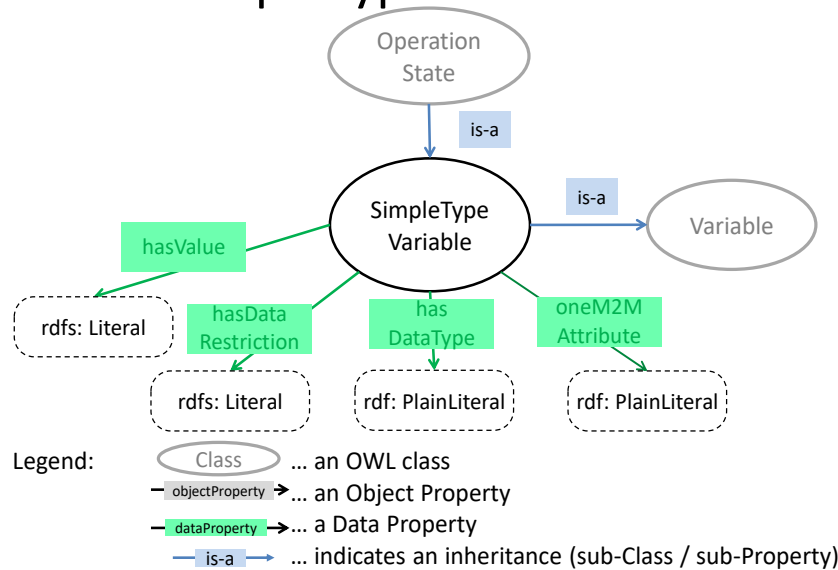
Operation State

is-a

SimpleType Variable

is-a

Variable

hasValue

rdfs: Literal

hasData Restriction

rdfs: Literal

has DataType

rdf: PlainLiteral

oneM2M Attribute

rdf: PlainLiteral

Legend: Class … an OWL class
objectProperty … an Object Property
dataProperty … a Data Property
is-a … indicates an inheritance (sub-Class / sub-Property)